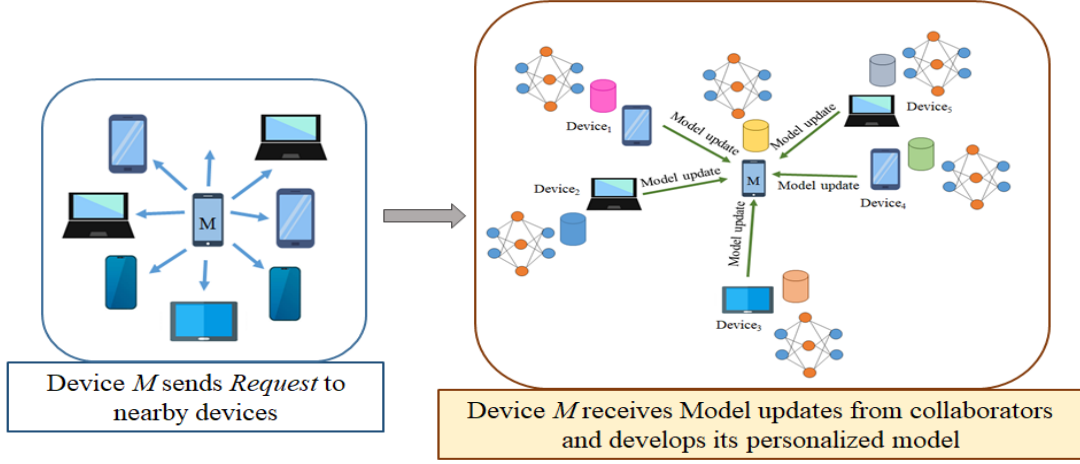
M

Device $M$ sends *Request* to nearby devices

Device$_1$

Model update

Model update

Device$_5$

Device$_2$

Model update

M

Model update

Device$_4$

Model update

Device$_3$

Device $M$ receives Model updates from collaborators and develops its personalized model